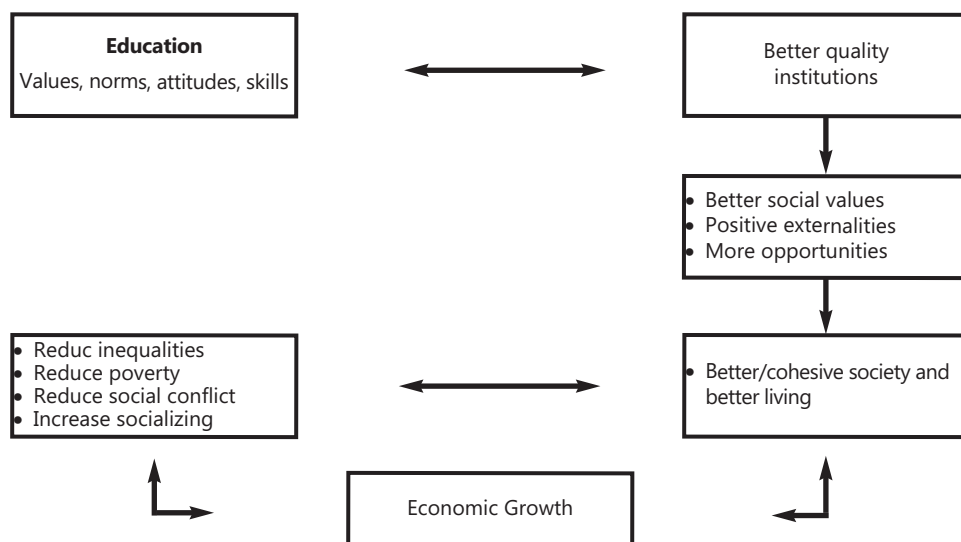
**Education**
Values, norms, attitudes, skills

Better quality institutions

- Better social values
- Positive externalities
- More opportunities

- Reduc inequalities
- Reduce poverty
- Reduce social conflict
- Increase socializing

- Better/cohesive society and better living

Economic Growth